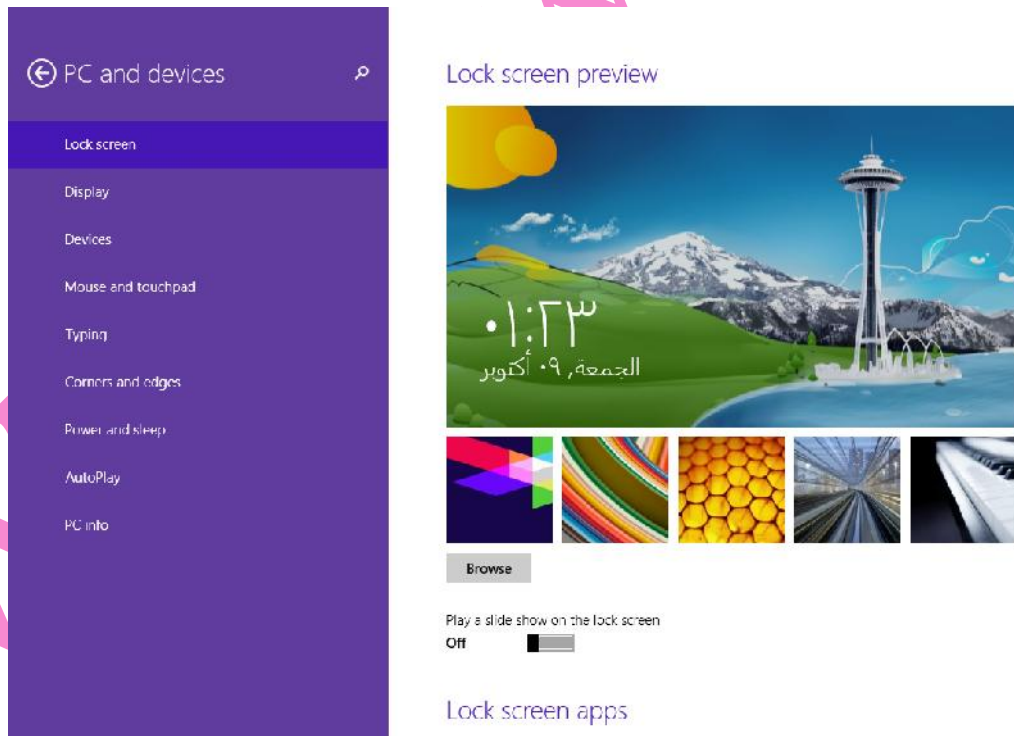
PC and devices

Lock screen

Display

Devices

Mouse and touchpad

Typing

Corners and edges

Power and sleep

AutoPlay

PC info

Lock screen preview

٠١:٢٣

الجمعة, ٠٩ أكتوبر

Browse

Play a slide show on the lock screen

Off

Lock screen apps